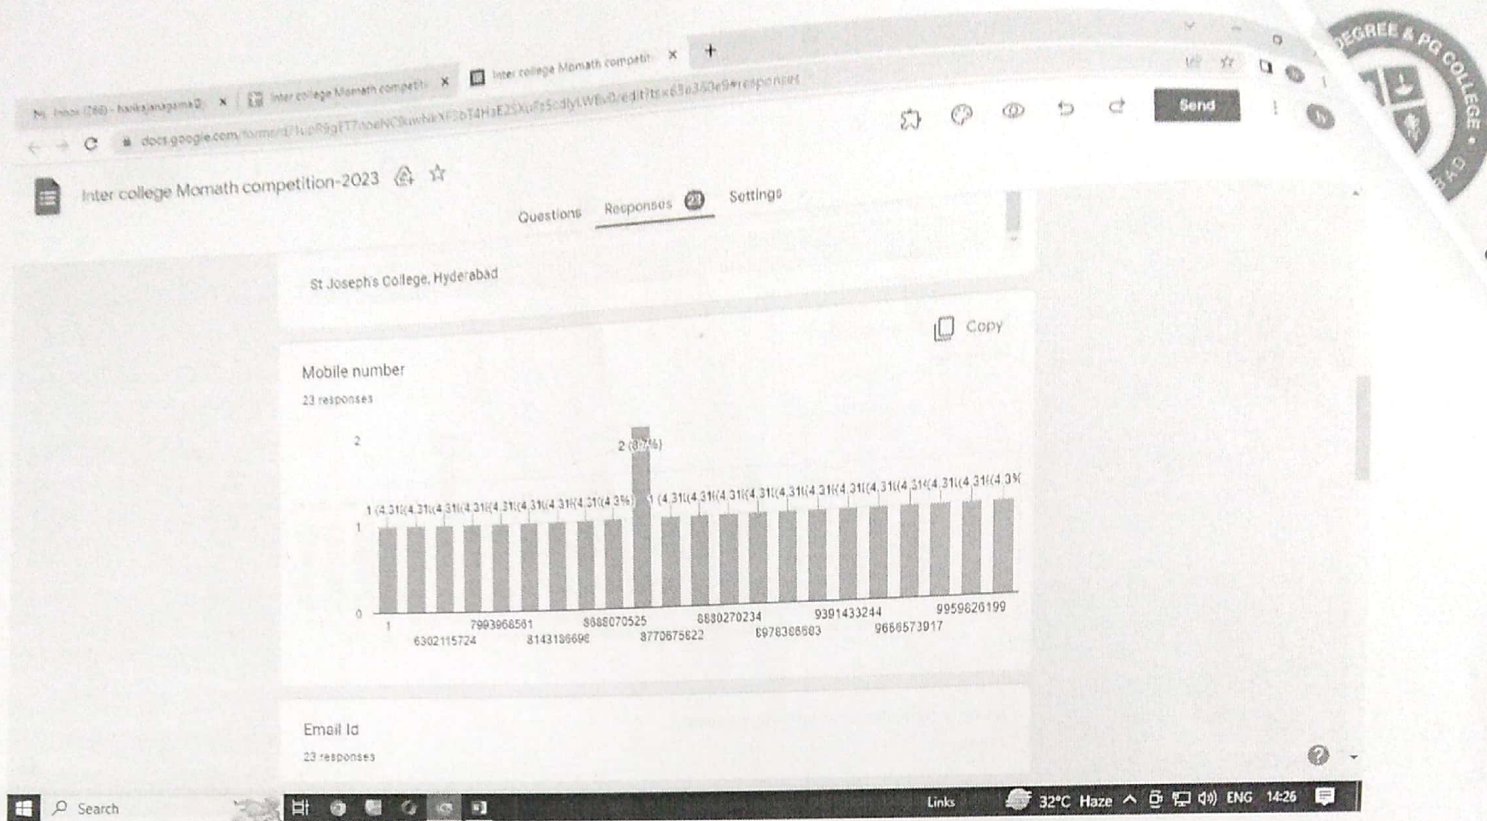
Inbox (268) - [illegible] × Inter college Momath competiti × Inter college Momath competiti × +

docs.google.com/forms/d/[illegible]/edit#responses

Send

Inter college Momath competition-2023

Questions Responses 23 Settings

St Joseph's College, Hyderabad

Copy

Mobile number

23 responses

2

1

0

2 (8.7%)

1 (4.3%) 1 (4.3%) 1 (4.3%) 1 (4.3%) 1 (4.3%) 1 (4.3%) 1 (4.3%) 1 (4.3%) 1 (4.3%) 1 (4.3%) 1 (4.3%) 1 (4.3%) 1 (4.3%) 1 (4.3%) 1 (4.3%) 1 (4.3%) 1 (4.3%) 1 (4.3%) 1 (4.3%) 1 (4.3%) 1 (4.3%)

1 6302115724 7993968561 8143186696 8688070525 8770675622 8880270234 8978388603 9391433244 9666573917 9959626199

Email Id

23 responses

Search

Links 32°C Haze ENG 14:26

DEGREE & PG COLLEGE